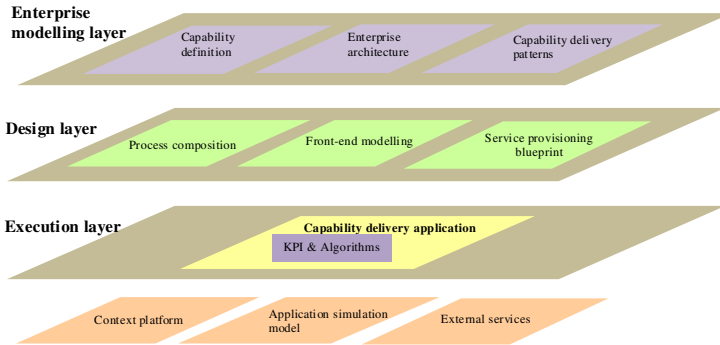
Enterprise modelling layer

Capability definition

Enterprise architecture

Capability delivery patterns

Design layer

Process composition

Front-end modelling

Service provisioning blueprint

Execution layer

Capability delivery application

KPI & Algorithms

Context platform

Application simulation model

External services